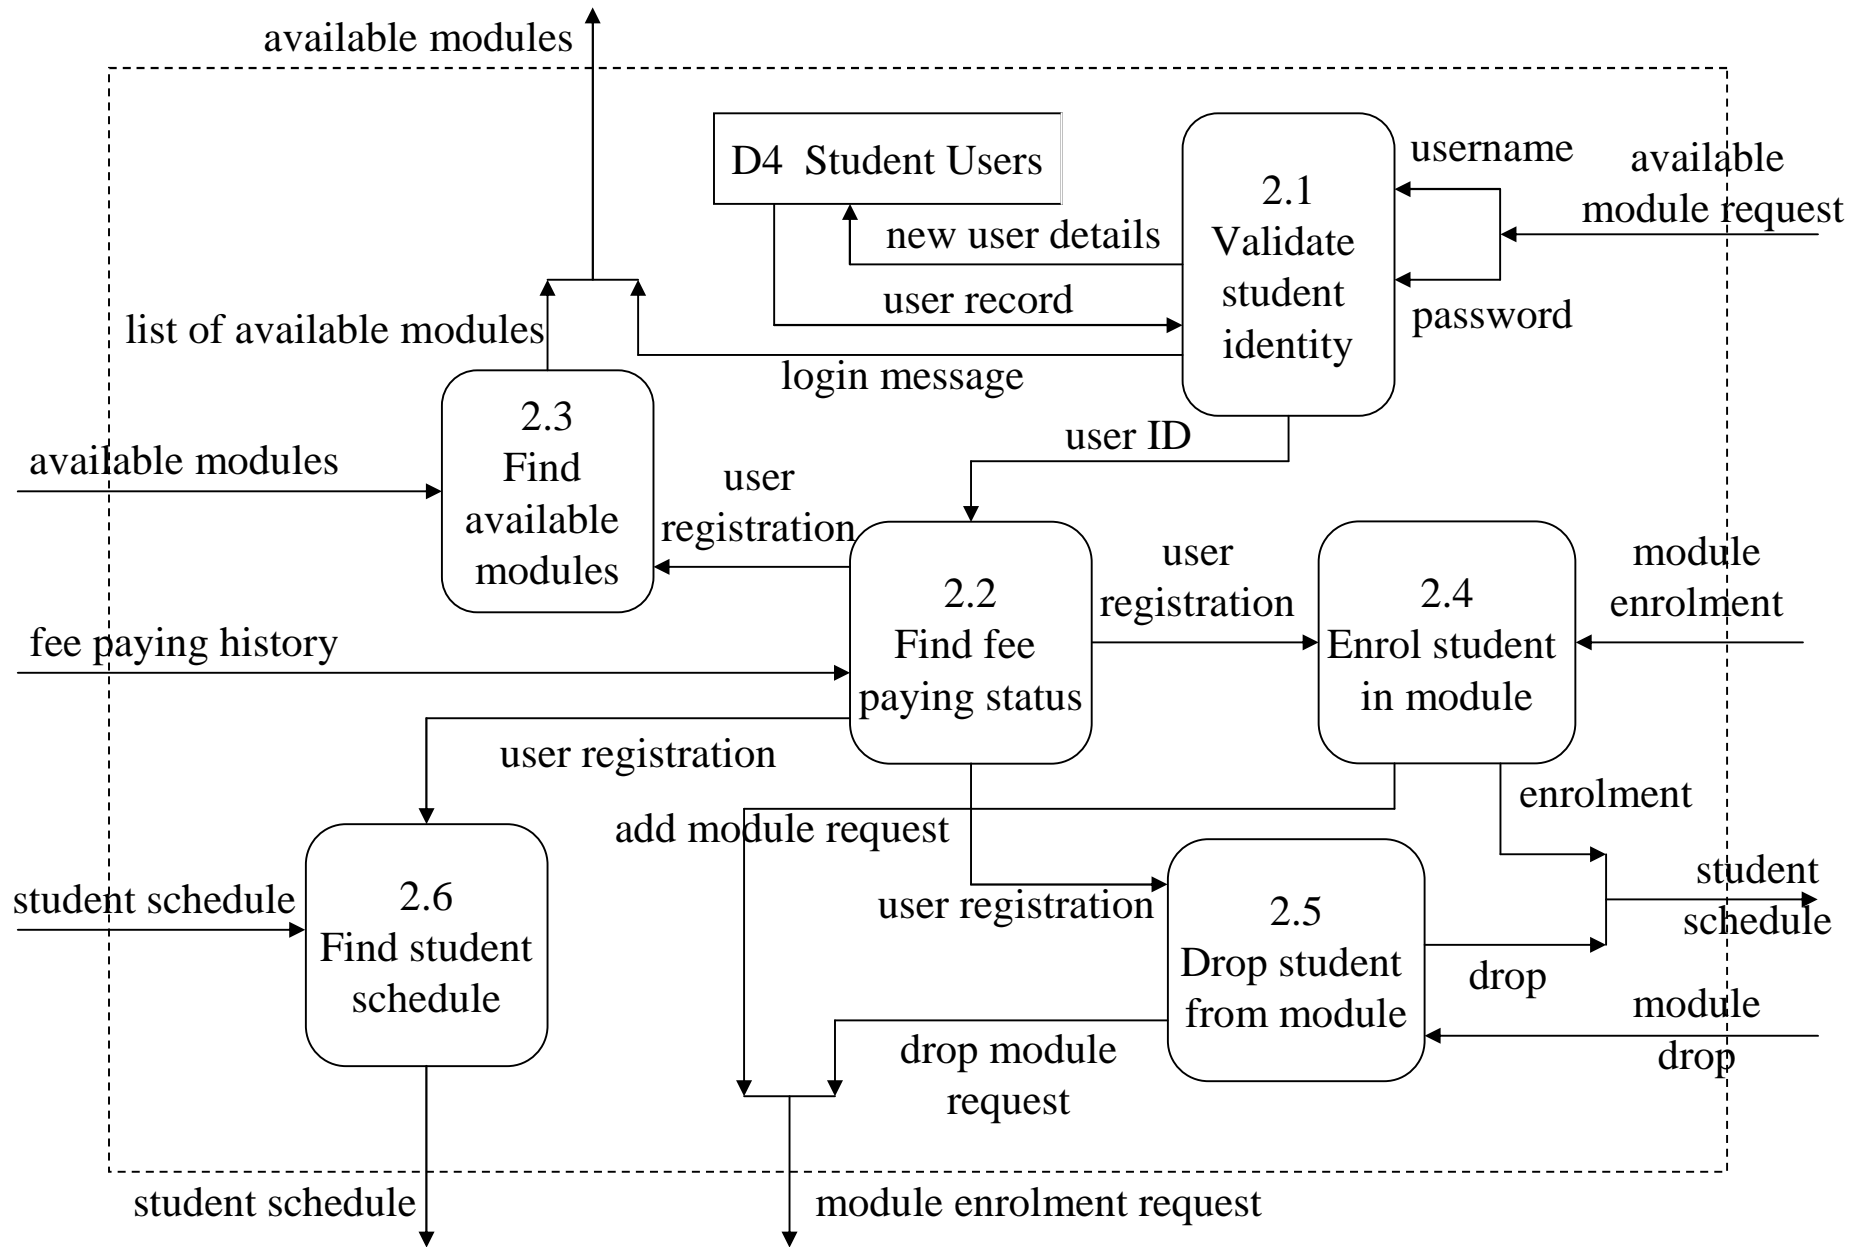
available modules

D4 Student Users

2.1
Validate student identity

username

available module request

new user details

user record

password

list of available modules

login message

2.3
Find available modules

available modules

user ID

user registration

2.2
Find fee paying status

user registration

2.4
Enrol student in module

module enrolment

fee paying history

user registration

enrolment

add module request

2.6
Find student schedule

student schedule

user registration

2.5
Drop student from module

student schedule

drop

module drop

drop module request

student schedule

module enrolment request